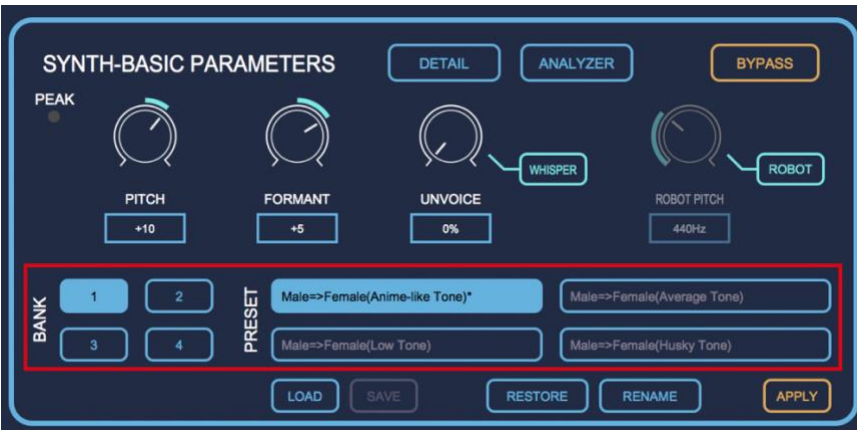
SYNTH-BASIC PARAMETERS

DETAIL

ANALYZER

BYPASS

PEAK

WHISPER

ROBOT

PITCH

+10

FORMANT

+5

UNVOICE

0%

ROBOT PITCH

440Hz

BANK

1

2

3

4

PRESET

Male=>Female(Anime-like Tone)*

Male=>Female(Average Tone)

Male=>Female(Low Tone)

Male=>Female(Husky Tone)

LOAD

SAVE

RESTORE

RENAME

APPLY